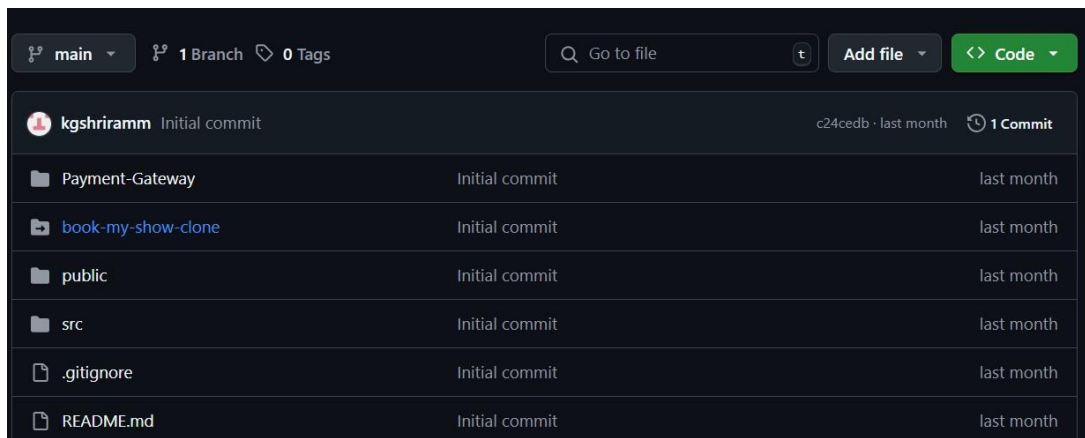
main 1 Branch 0 Tags Go to file t Add file Code

kgshriramm Initial commit c24cedb · last month 1 Commit

| | | |
|---|---|---|
| Payment-Gateway | Initial commit | last month |
| book-my-show-clone | Initial commit | last month |
| public | Initial commit | last month |
| src | Initial commit | last month |
| .gitignore | Initial commit | last month |
| README.md | Initial commit | last month |